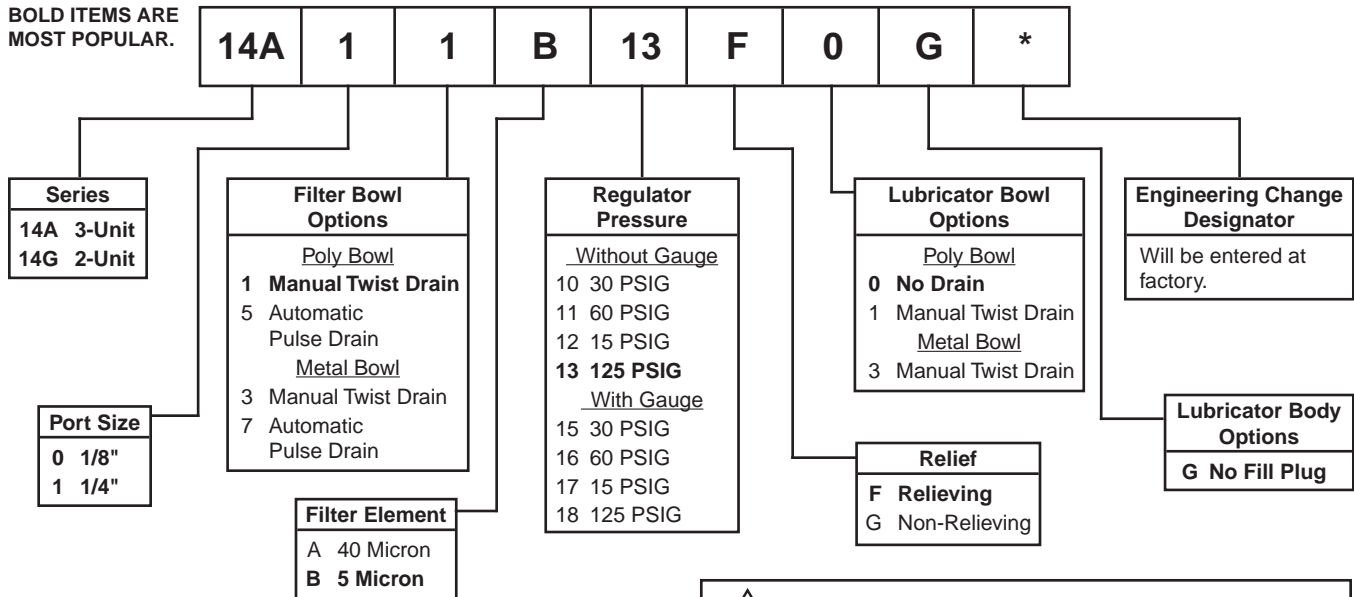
BOLD ITEMS ARE MOST POPULAR.

| 14A | 1 | 1 | B | 13 | F | 0 | G | * |
|---|---|---|---|---|---|---|---|---|

Series
14A 3-Unit
14G 2-Unit

Port Size
0 1/8"
1 1/4"

Filter Bowl Options
Poly Bowl
1 Manual Twist Drain
5 Automatic Pulse Drain
Metal Bowl
3 Manual Twist Drain
7 Automatic Pulse Drain

Filter Element
A 40 Micron
B 5 Micron

Regulator Pressure
Without Gauge
10 30 PSIG
11 60 PSIG
12 15 PSIG
13 125 PSIG
With Gauge
15 30 PSIG
16 60 PSIG
17 15 PSIG
18 125 PSIG

Relief
F Relieving
G Non-Relieving

Lubricator Bowl Options
Poly Bowl
0 No Drain
1 Manual Twist Drain
Metal Bowl
3 Manual Twist Drain

Lubricator Body Options
G No Fill Plug

Engineering Change Designator
Will be entered at factory.